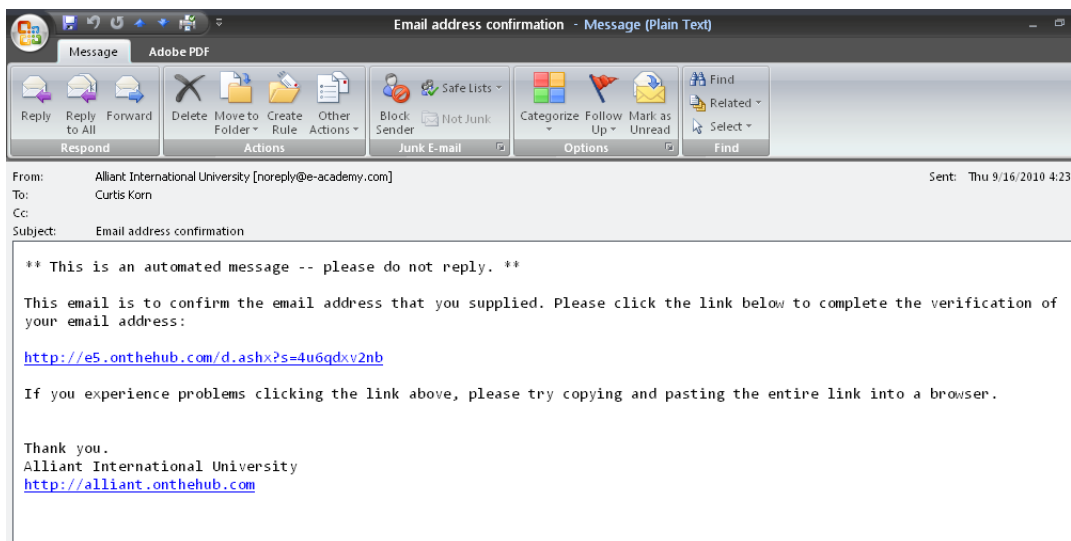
Email address confirmation - Message (Plain Text)

Message
Adobe PDF

Reply
Reply to All
Forward
Respond

Delete
Move to Folder
Create Rule
Other Actions
Actions

Block Sender
Safe Lists
Not Junk
Junk E-mail

Categorize
Follow Up
Mark as Unread
Options

Find
Related
Select
Find

From: Alliant International University [noreply@e-academy.com]
Sent: Thu 9/16/2010 4:23
To: Curtis Korn
Cc:
Subject: Email address confirmation

** This is an automated message -- please do not reply. **

This email is to confirm the email address that you supplied. Please click the link below to complete the verification of your email address:

http://e5.onthehub.com/d.ashx?s=4u6qdxv2nb

If you experience problems clicking the link above, please try copying and pasting the entire link into a browser.

Thank you.
Alliant International University
http://alliant.onthehub.com